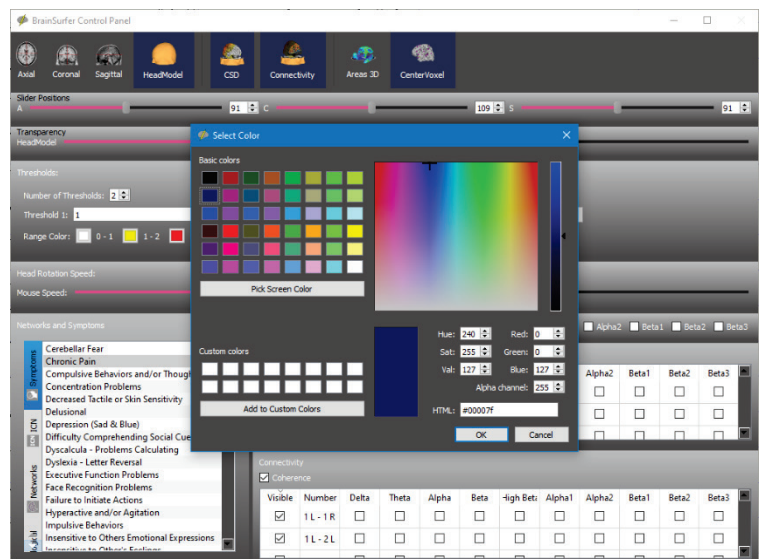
BrainSurfer Control Panel

Axial Coronal Sagittal HeadModel CSD Connectivity Areas 3D CenterVoxel

Slider Positions
A 91 C 109 S 91

Transparency
HeadModel

Thresholds:
Number of Thresholds: 2
Threshold 1: 1
Range Color: 0 - 1 1 - 2

Head Rotation Speed:
Mouse Speed:

Networks and Symptoms

Symptoms
ICN
Networks

Cerebellar Fear
Chronic Pain
Compulsive Behaviors and/or Though
Concentration Problems
Decreased Tactile or Skin Sensitivity
Delusional
Depression (Sad & Blue)
Difficulty Comprehending Social Cue
Dyscalcula - Problems Calculating
Dyslexia - Letter Reversal
Executive Function Problems
Face Recognition Problems
Failure to Initiate Actions
Hyperactive and/or Agitation
Impulsive Behaviors
Insensitive to Others Emotional Expressions
Insensitive to Other's Feelings

Alpha2 Beta1 Beta2 Beta3

| Alpha2 | Beta1 | Beta2 | Beta3 |
|---|---|---|---|
| ☐ | ☐ | ☐ | ☐ |
| ☐ | ☐ | ☐ | ☐ |

Select Color
Basic colors
Pick Screen Color
Custom colors
Add to Custom Colors
Hue: 240 Red: 0
Sat: 255 Green: 0
Val: 127 Blue: 127
Alpha channel: 255
HTML: #00007f
OK Cancel

Connectivity
Coherence

| Visible | Number | Delta | Theta | Alpha | Beta | High Beta | Alpha1 | Alpha2 | Beta1 | Beta2 | Beta3 |
|---|---|---|---|---|---|---|---|---|---|---|---|
| ☑ | 1 L - 1 R | ☐ | ☐ | ☐ | ☐ | ☐ | ☐ | ☐ | ☐ | ☐ | ☐ |
| ☑ | 1 L - 2 L | ☐ | ☐ | ☐ | ☐ | ☐ | ☐ | ☐ | ☐ | ☐ | ☐ |